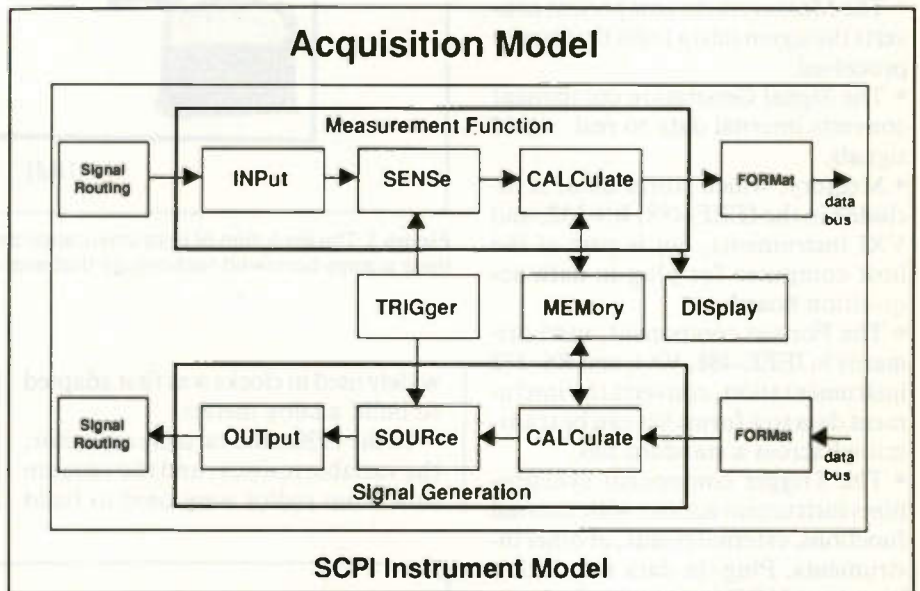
Acquisition Model

Measurement Function

Signal Routing

INPut

SENSe

CALCulate

FORMat

data bus

TRIGger

MEMory

DISplay

Signal Routing

OUTput

SOURce

CALCulate

FORMat

data bus

Signal Generation

SCPI Instrument Model